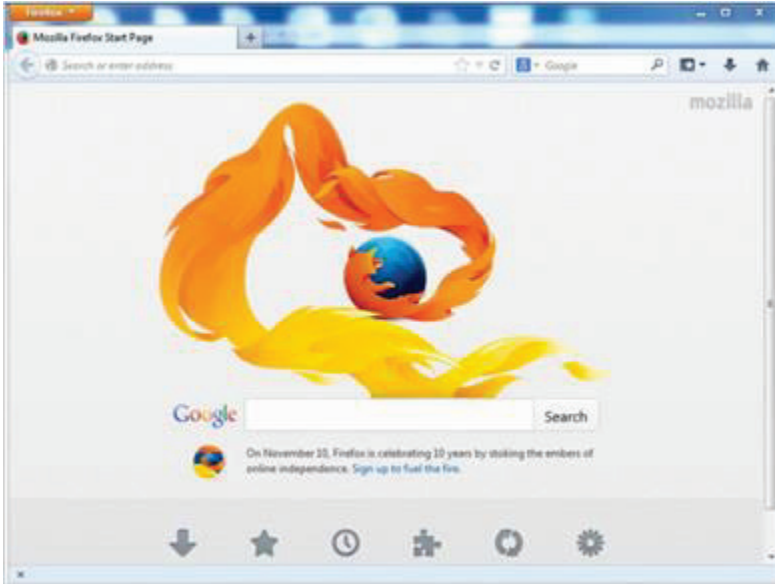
Firefox

Mozilla Firefox Start Page

Search or enter address

Google

mozilla

Google

Search

On November 10, Firefox is celebrating 10 years by stoking the embers of online independence. Sign up to fuel the fire.